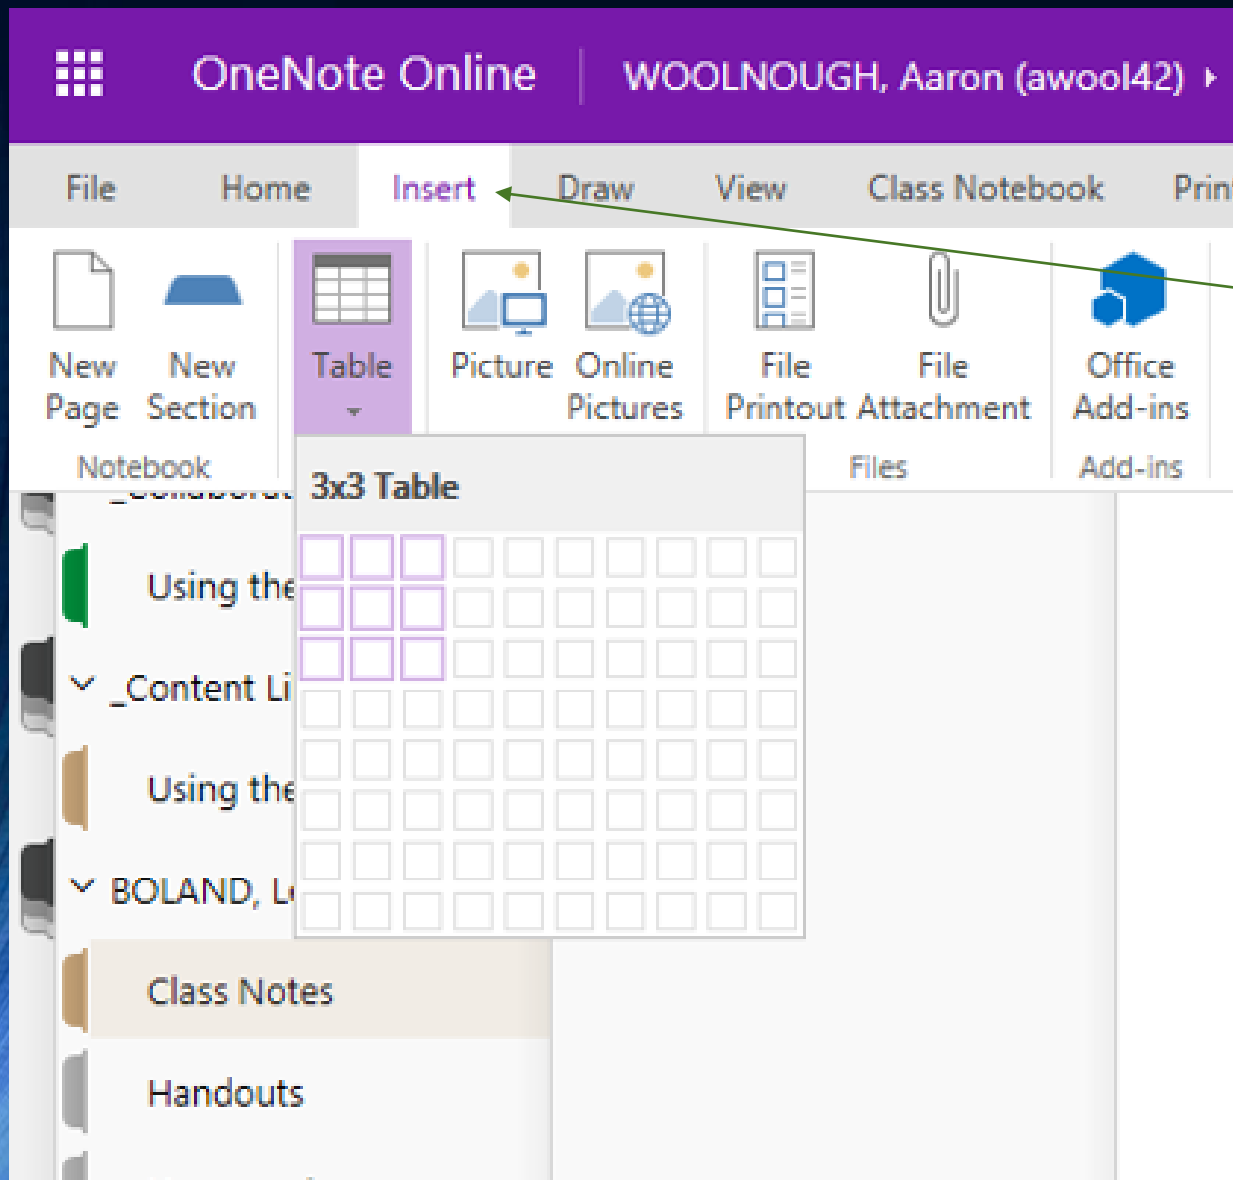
OneNote Online | WOOLNOUGH, Aaron (awool42) ▸

File Home Insert Draw View Class Notebook Prin

New Page
New Section
Notebook

Table

Picture
Online Pictures

File Printout
File Attachment
Files

Office Add-ins
Add-ins

3x3 Table

_Collaborat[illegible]
Using the
_Content Li
Using the
BOLAND, L
Class Notes
Handouts